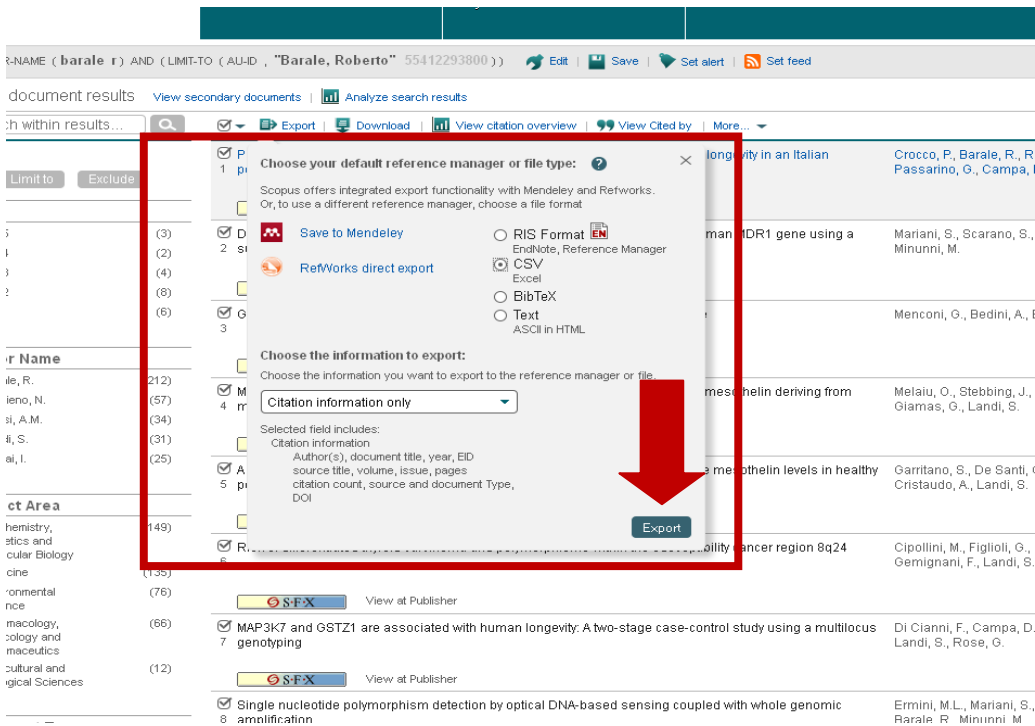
R-NAME ( barale r ) AND ( LIMIT-TO ( AU-ID , "Barale, Roberto" 55412293800 ) ) Edit Save Set alert Set feed

document results View secondary documents Analyze search results

ch within results...

Export Download View citation overview View Cited by More...

Limit to Exclude

(3)
(2)
(4)
(8)
(6)

or Name

le, R. (212)
ieno, N. (57)
si, A.M. (34)
i, S. (31)
ai, I. (25)

ct Area

hemistry, etics and cular Biology (149)
cine (135)
ronmental nce (76)
macology, cology and maceutics (66)
cultural and gical Sciences (12)

Choose your default reference manager or file type:

Scopus offers integrated export functionality with Mendeley and Refworks. Or, to use a different reference manager, choose a file format

Save to Mendeley
RefWorks direct export

RIS Format
EndNote, Reference Manager
CSV
Excel
BibTeX
Text
ASCII in HTML

Choose the information to export:

Choose the information you want to export to the reference manager or file.

Citation information only

Selected field includes:
Citation information
Author(s), document title, year, EID
source title, volume, issue, pages
citation count, source and document Type,
DOI

Export

1 P... longevity in an Italian — Crocco, P., Barale, R., R... Passarino, G., Campa, I...
2 D... man MDR1 gene using a — Mariani, S., Scarano, S., ... Minunni, M.
3 G... — Menconi, G., Bedini, A., ...
4 M... mesothelin deriving from — Melaiu, O., Stebbing, J., ... Giamas, G., Landi, S.
5 A... mesothelin levels in healthy — Garritano, S., De Santi, C... Cristaudo, A., Landi, S.
6 R... ...ibility cancer region 8q24 — Cipollini, M., Figlioli, G., ... Gemignani, F., Landi, S.

S·F·X View at Publisher

7 MAP3K7 and GSTZ1 are associated with human longevity: A two-stage case-control study using a multilocus genotyping — Di Cianni, F., Campa, D... Landi, S., Rose, G.

S·F·X View at Publisher

8 Single nucleotide polymorphism detection by optical DNA-based sensing coupled with whole genomic amplification — Ermini, M.L., Mariani, S., ... Barale, R., Minunni, M.